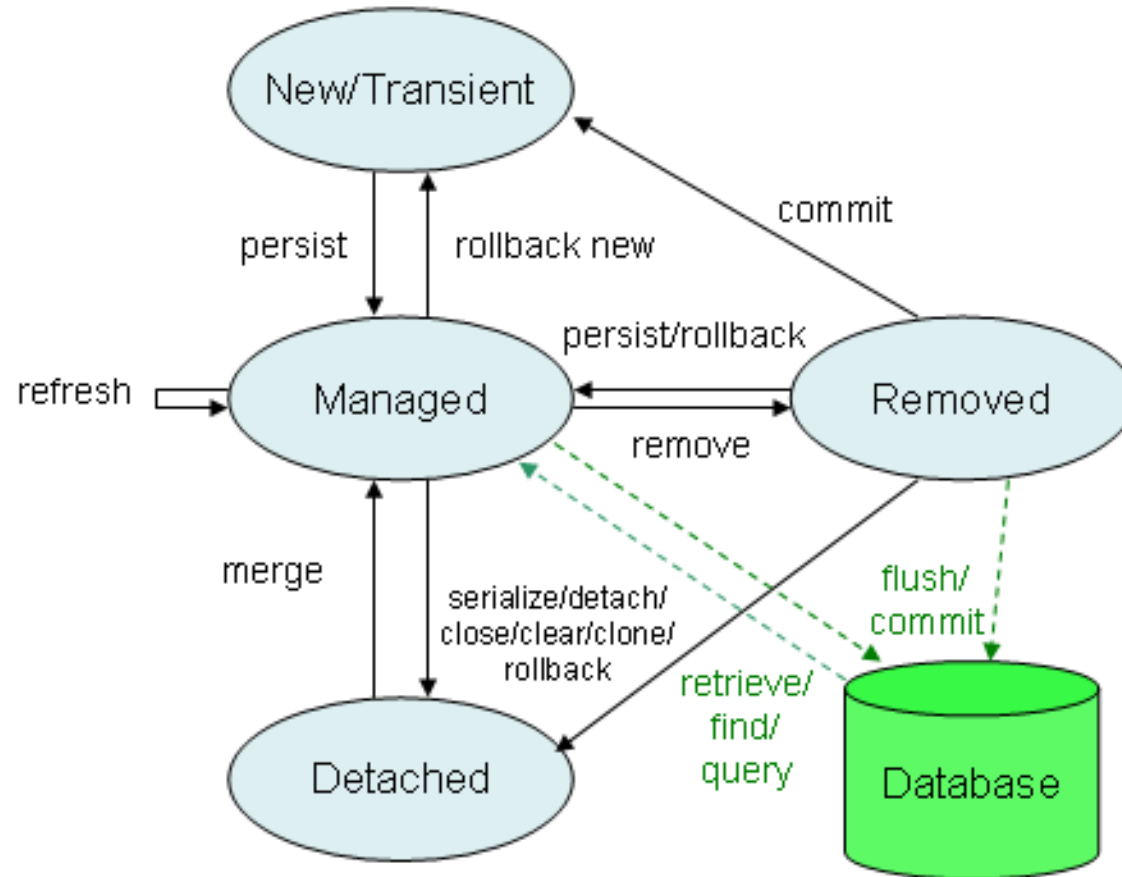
New/Transient

commit

persist

rollback new

persist/rollback

refresh

Managed

Removed

remove

merge

serialize/detach/ close/clear/clone/ rollback

flush/ commit

retrieve/ find/ query

Detached

Database